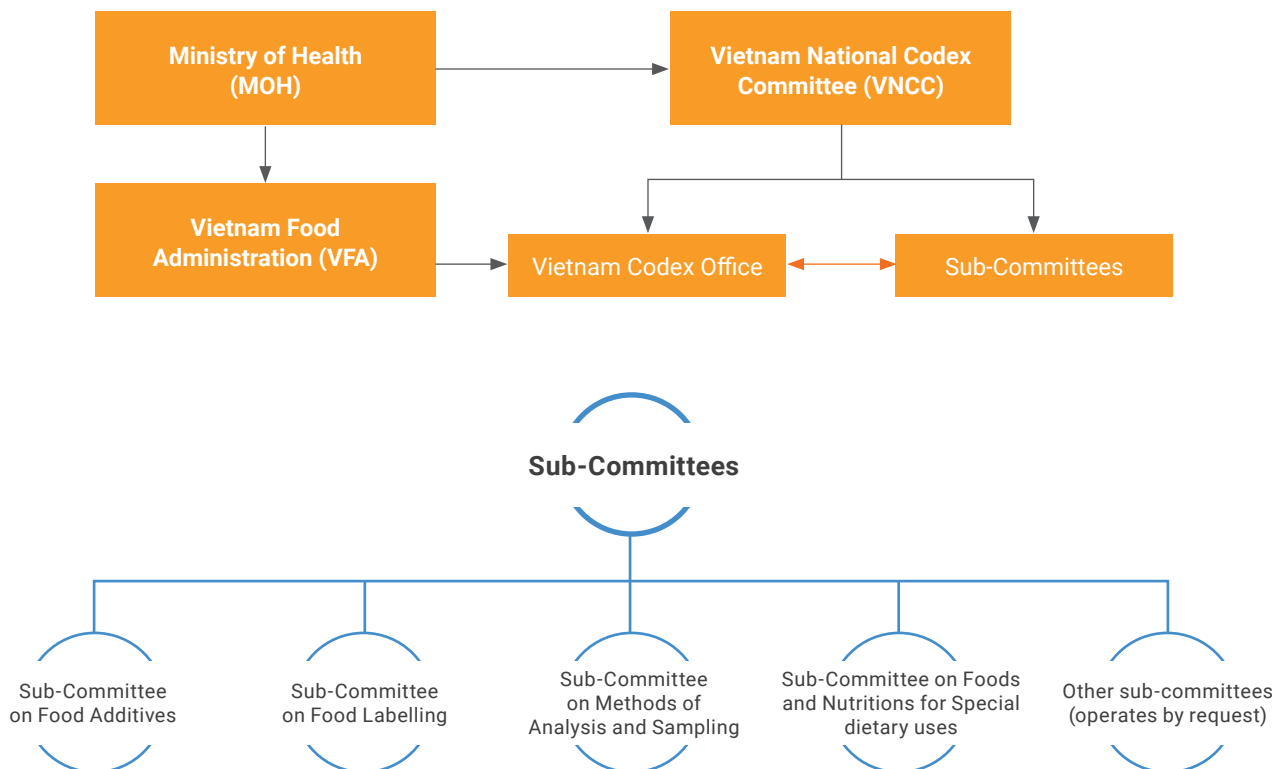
Ministry of Health (MOH)

Vietnam National Codex Committee (VNCC)

Vietnam Food Administration (VFA)

Vietnam Codex Office

Sub-Committees

Sub-Committees

Sub-Committee on Food Additives

Sub-Committee on Food Labelling

Sub-Committee on Methods of Analysis and Sampling

Sub-Committee on Foods and Nutritions for Special dietary uses

Other sub-committees (operates by request)